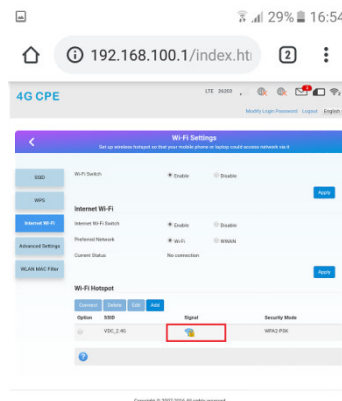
29% 16:54

192.168.100.1/index.ht

2

4G CPE

LTE

Modify Login Password Logout English

Wi-Fi Settings

Set up wireless hotspot so that your mobile phone or laptop could access network via it

SSID

WPS

Internet Wi-Fi

Advanced Settings

WLAN MAC Filter

Wi-Fi Switch

Enable

Disable

Apply

Internet Wi-Fi

Internet Wi-Fi Switch

Enable

Disable

Preferred Network

Wi-Fi

WWAN

Current Status

No connection

Apply

Wi-Fi Hotspot

Connect

Delete

Edit

Add

| Option | SSID | Signal | Security Mode |
|---|---|---|---|
| | V3C_2.4G | | WPA2-PSK |

Copyright © 2007-2016 All rights reserved